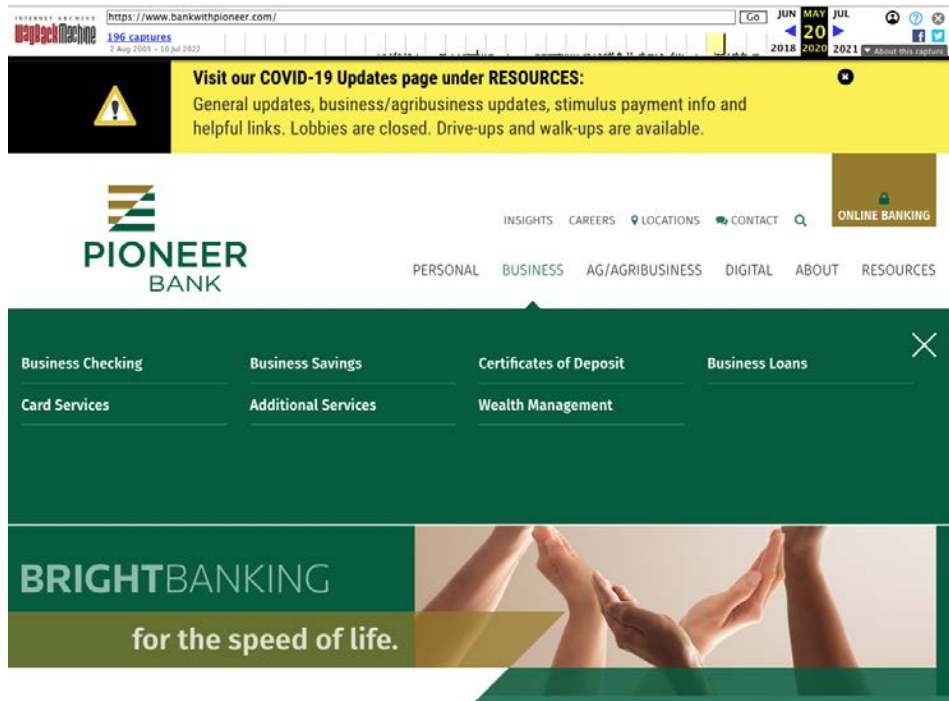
INTERNET ARCHIVE
WayBackMachine
https://www.bankwithpioneer.com/
Go
196 captures
2 Aug 2003 – 10 Jul 2022
JUN MAY JUL
20
2018 2020 2021
About this capture

Visit our COVID-19 Updates page under RESOURCES:
General updates, business/agribusiness updates, stimulus payment info and helpful links. Lobbies are closed. Drive-ups and walk-ups are available.

PIONEER
BANK

INSIGHTS CAREERS LOCATIONS CONTACT
ONLINE BANKING

PERSONAL BUSINESS AG/AGRIBUSINESS DIGITAL ABOUT RESOURCES

Business Checking
Business Savings
Certificates of Deposit
Business Loans
Card Services
Additional Services
Wealth Management

BRIGHTBANKING
for the speed of life.